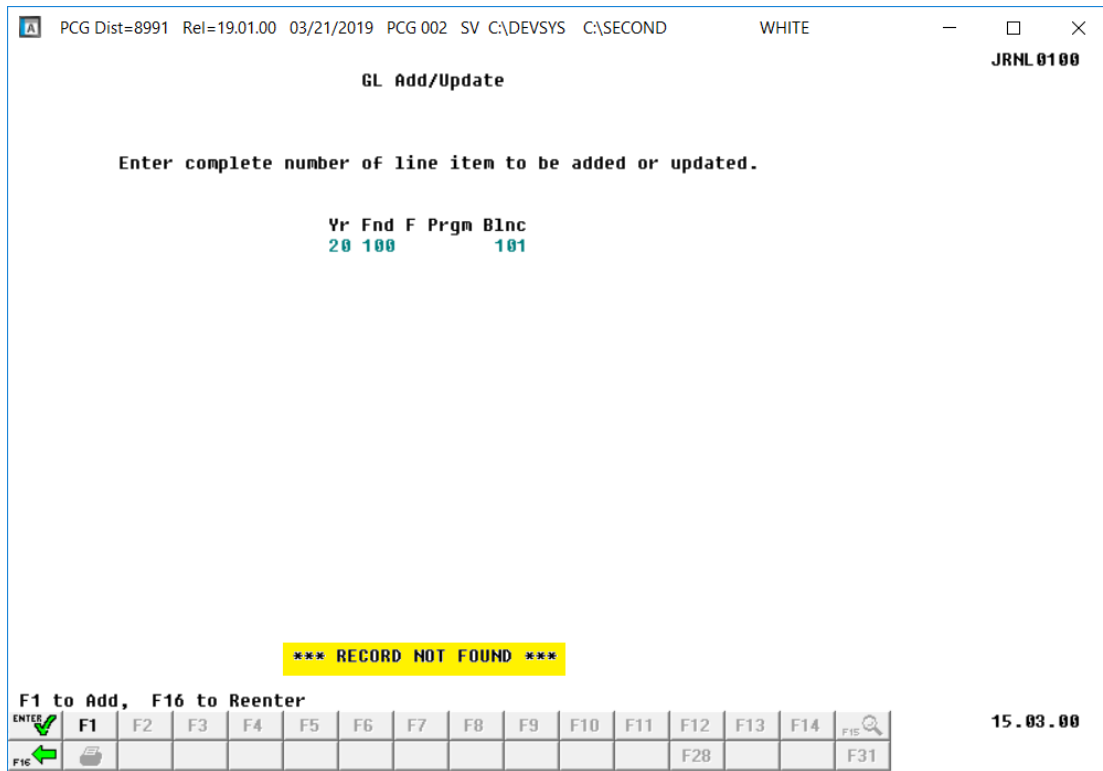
PCG Dist=8991 Rel=19.01.00 03/21/2019 PCG 002 SV C:\DEVSYS C:\SECOND WHITE

JRNL0100

GL Add/Update

Enter complete number of line item to be added or updated.

Yr Fnd F Prgm Blnc
20 100 101

*** RECORD NOT FOUND ***

F1 to Add, F16 to Reenter

ENTER F1 F2 F3 F4 F5 F6 F7 F8 F9 F10 F11 F12 F13 F14 F15

15.03.00

F16 F28 F31